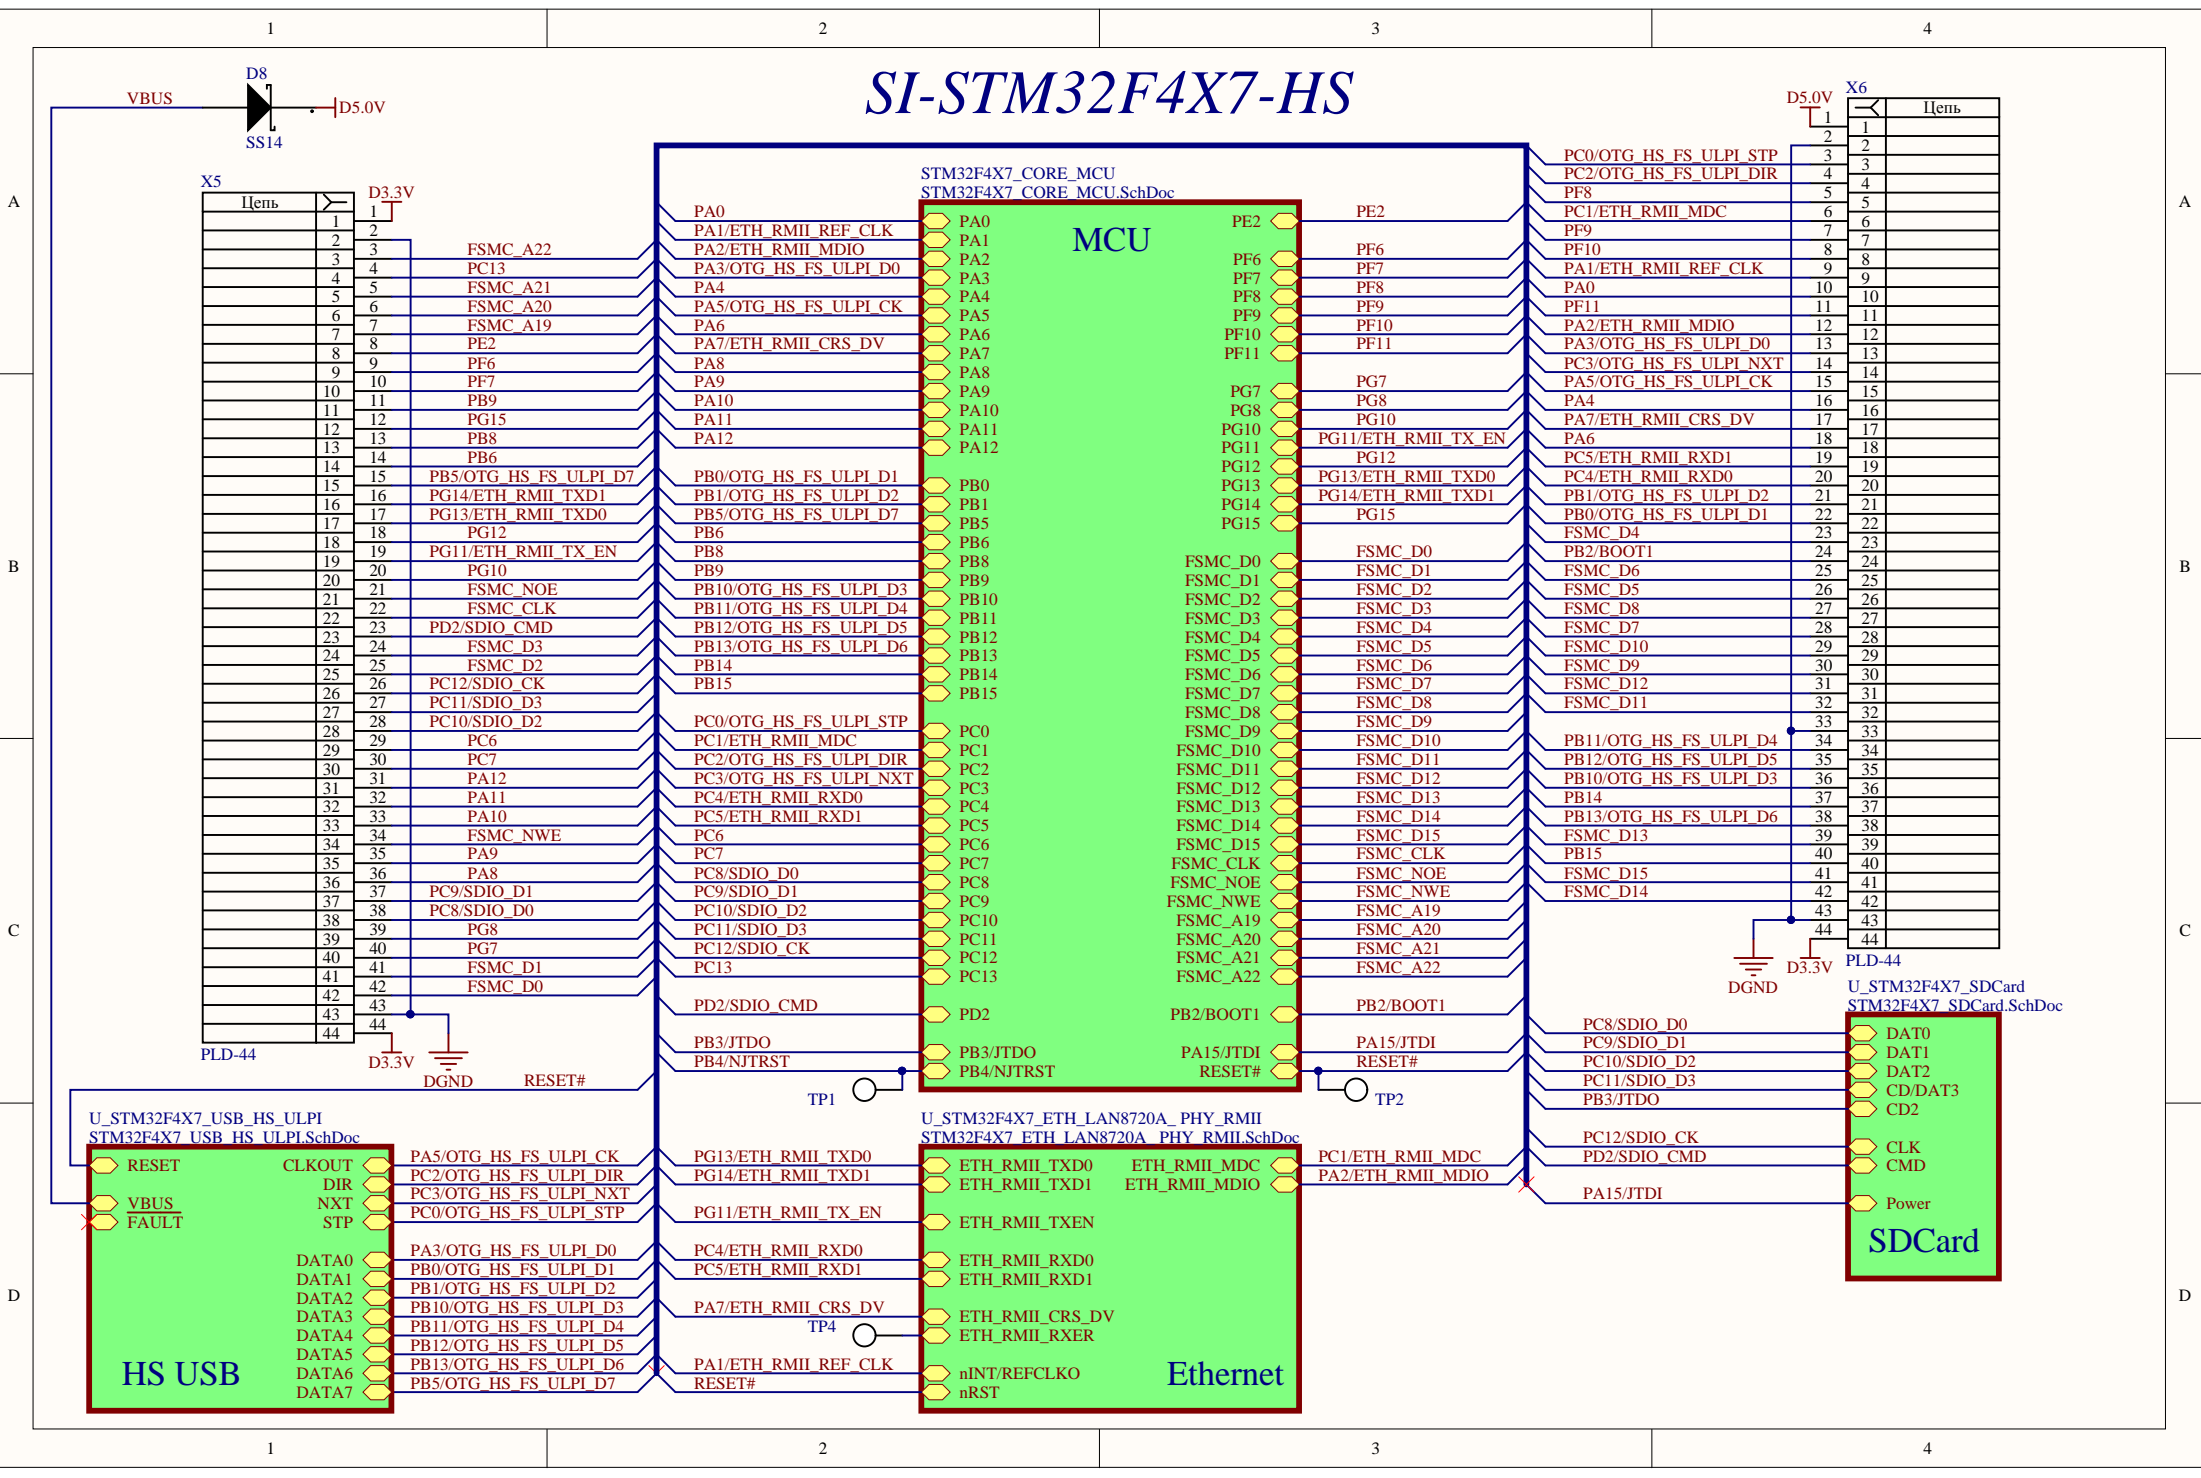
1 2 3 4

A B C D

SI-STM32F4X7-HS

VBUS
D8
SS14
D5.0V

X5
Цепь
D3.3V
PLD-44
DGND
RESET#

| | Цепь |
|---|---|
| 1 | 1 |
| 2 | 2 |
| 3 | 3 FSMC_A22 |
| 4 | 4 PC13 |
| 5 | 5 FSMC_A21 |
| 6 | 6 FSMC_A20 |
| 7 | 7 FSMC_A19 |
| 8 | 8 PE2 |
| 9 | 9 PF6 |
| 10 | 10 PF7 |
| 11 | 11 PB9 |
| 12 | 12 PG15 |
| 13 | 13 PB8 |
| 14 | 14 PB6 |
| 15 | 15 PB5/OTG_HS_FS_ULPI_D7 |
| 16 | 16 PG14/ETH_RMII_TXD1 |
| 17 | 17 PG13/ETH_RMII_TXD0 |
| 18 | 18 PG12 |
| 19 | 19 PG11/ETH_RMII_TX_EN |
| 20 | 20 PG10 |
| 21 | 21 FSMC_NOE |
| 22 | 22 FSMC_CLK |
| 23 | 23 PD2/SDIO_CMD |
| 24 | 24 FSMC_D3 |
| 25 | 25 FSMC_D2 |
| 26 | 26 PC12/SDIO_CK |
| 27 | 27 PC11/SDIO_D3 |
| 28 | 28 PC10/SDIO_D2 |
| 29 | 29 PC6 |
| 30 | 30 PC7 |
| 31 | 31 PA12 |
| 32 | 32 PA11 |
| 33 | 33 PA10 |
| 34 | 34 FSMC_NWE |
| 35 | 35 PA9 |
| 36 | 36 PA8 |
| 37 | 37 PC9/SDIO_D1 |
| 38 | 38 PC8/SDIO_D0 |
| 39 | 39 PG8 |
| 40 | 40 PG7 |
| 41 | 41 FSMC_D1 |
| 42 | 42 FSMC_D0 |
| 43 | 43 |
| 44 | 44 |

STM32F4X7_CORE_MCU
STM32F4X7_CORE_MCU.SchDoc
MCU

PA0 PA1/ETH_RMII_REF_CLK PA2/ETH_RMII_MDIO PA3/OTG_HS_FS_ULPI_D0 PA4 PA5/OTG_HS_FS_ULPI_CK PA6 PA7/ETH_RMII_CRS_DV PA8 PA9 PA10 PA11 PA12
PB0/OTG_HS_FS_ULPI_D1 PB1/OTG_HS_FS_ULPI_D2 PB5/OTG_HS_FS_ULPI_D7 PB6 PB8 PB9 PB10/OTG_HS_FS_ULPI_D3 PB11/OTG_HS_FS_ULPI_D4 PB12/OTG_HS_FS_ULPI_D5 PB13/OTG_HS_FS_ULPI_D6 PB14 PB15
PC0/OTG_HS_FS_ULPI_STP PC1/ETH_RMII_MDC PC2/OTG_HS_FS_ULPI_DIR PC3/OTG_HS_FS_ULPI_NXT PC4/ETH_RMII_RXD0 PC5/ETH_RMII_RXD1 PC6 PC7 PC8/SDIO_D0 PC9/SDIO_D1 PC10/SDIO_D2 PC11/SDIO_D3 PC12/SDIO_CK PC13
PD2/SDIO_CMD
PB3/JTDO PB4/NJTRST

PA0 PA1 PA2 PA3 PA4 PA5 PA6 PA7 PA8 PA9 PA10 PA11 PA12
PB0 PB1 PB5 PB6 PB8 PB9 PB10 PB11 PB12 PB13 PB14 PB15
PC0 PC1 PC2 PC3 PC4 PC5 PC6 PC7 PC8 PC9 PC10 PC11 PC12 PC13
PD2 PB3/JTDO PB4/NJTRST

PE2 PF6 PF7 PF8 PF9 PF10 PF11 PG7 PG8 PG10 PG11 PG12 PG13 PG14 PG15
FSMC_D0 FSMC_D1 FSMC_D2 FSMC_D3 FSMC_D4 FSMC_D5 FSMC_D6 FSMC_D7 FSMC_D8 FSMC_D9 FSMC_D10 FSMC_D11 FSMC_D12 FSMC_D13 FSMC_D14 FSMC_D15 FSMC_CLK FSMC_NOE FSMC_NWE FSMC_A19 FSMC_A20 FSMC_A21 FSMC_A22
PB2/BOOT1 PA15/JTDI RESET#

PE2 PF6 PF7 PF8 PF9 PF10 PF11 PG7 PG8 PG10 PG11/ETH_RMII_TX_EN PG12 PG13/ETH_RMII_TXD0 PG14/ETH_RMII_TXD1 PG15
FSMC_D0 FSMC_D1 FSMC_D2 FSMC_D3 FSMC_D4 FSMC_D5 FSMC_D6 FSMC_D7 FSMC_D8 FSMC_D9 FSMC_D10 FSMC_D11 FSMC_D12 FSMC_D13 FSMC_D14 FSMC_D15 FSMC_CLK FSMC_NOE FSMC_NWE FSMC_A19 FSMC_A20 FSMC_A21 FSMC_A22
PB2/BOOT1 PA15/JTDI RESET#

TP1 TP2

D5.0V
X6
Цепь
DGND
D3.3V
PLD-44

| | Цепь |
|---|---|
| 1 | 1 |
| 2 | 2 |
| PC0/OTG_HS_FS_ULPI_STP 3 | 3 |
| PC2/OTG_HS_FS_ULPI_DIR 4 | 4 |
| PF8 5 | 5 |
| PC1/ETH_RMII_MDC 6 | 6 |
| PF9 7 | 7 |
| PF10 8 | 8 |
| PA1/ETH_RMII_REF_CLK 9 | 9 |
| PA0 10 | 10 |
| PF11 11 | 11 |
| PA2/ETH_RMII_MDIO 12 | 12 |
| PA3/OTG_HS_FS_ULPI_D0 13 | 13 |
| PC3/OTG_HS_FS_ULPI_NXT 14 | 14 |
| PA5/OTG_HS_FS_ULPI_CK 15 | 15 |
| PA4 16 | 16 |
| PA7/ETH_RMII_CRS_DV 17 | 17 |
| PA6 18 | 18 |
| PC5/ETH_RMII_RXD1 19 | 19 |
| PC4/ETH_RMII_RXD0 20 | 20 |
| PB1/OTG_HS_FS_ULPI_D2 21 | 21 |
| PB0/OTG_HS_FS_ULPI_D1 22 | 22 |
| FSMC_D4 23 | 23 |
| PB2/BOOT1 24 | 24 |
| FSMC_D6 25 | 25 |
| FSMC_D5 26 | 26 |
| FSMC_D8 27 | 27 |
| FSMC_D7 28 | 28 |
| FSMC_D10 29 | 29 |
| FSMC_D9 30 | 30 |
| FSMC_D12 31 | 31 |
| FSMC_D11 32 | 32 |
| 33 | 33 |
| PB11/OTG_HS_FS_ULPI_D4 34 | 34 |
| PB12/OTG_HS_FS_ULPI_D5 35 | 35 |
| PB10/OTG_HS_FS_ULPI_D3 36 | 36 |
| PB14 37 | 37 |
| PB13/OTG_HS_FS_ULPI_D6 38 | 38 |
| FSMC_D13 39 | 39 |
| PB15 40 | 40 |
| FSMC_D15 41 | 41 |
| FSMC_D14 42 | 42 |
| 43 | 43 |
| 44 | 44 |

U_STM32F4X7_SDCard
STM32F4X7_SDCard.SchDoc
PC8/SDIO_D0 PC9/SDIO_D1 PC10/SDIO_D2 PC11/SDIO_D3 PB3/JTDO PC12/SDIO_CK PD2/SDIO_CMD PA15/JTDI
DAT0 DAT1 DAT2 CD/DAT3 CD2 CLK CMD Power
SDCard

U_STM32F4X7_USB_HS_ULPI
STM32F4X7_USB_HS_ULPI.SchDoc
RESET VBUS FAULT
CLKOUT DIR NXT STP DATA0 DATA1 DATA2 DATA3 DATA4 DATA5 DATA6 DATA7
HS USB
PA5/OTG_HS_FS_ULPI_CK PC2/OTG_HS_FS_ULPI_DIR PC3/OTG_HS_FS_ULPI_NXT PC0/OTG_HS_FS_ULPI_STP PA3/OTG_HS_FS_ULPI_D0 PB0/OTG_HS_FS_ULPI_D1 PB1/OTG_HS_FS_ULPI_D2 PB10/OTG_HS_FS_ULPI_D3 PB11/OTG_HS_FS_ULPI_D4 PB12/OTG_HS_FS_ULPI_D5 PB13/OTG_HS_FS_ULPI_D6 PB5/OTG_HS_FS_ULPI_D7

U_STM32F4X7_ETH_LAN8720A_PHY_RMII
STM32F4X7_ETH_LAN8720A_PHY_RMII.SchDoc
PG13/ETH_RMII_TXD0 PG14/ETH_RMII_TXD1 PG11/ETH_RMII_TX_EN PC4/ETH_RMII_RXD0 PC5/ETH_RMII_RXD1 PA7/ETH_RMII_CRS_DV TP4 PA1/ETH_RMII_REF_CLK RESET#
ETH_RMII_TXD0 ETH_RMII_TXD1 ETH_RMII_TXEN ETH_RMII_RXD0 ETH_RMII_RXD1 ETH_RMII_CRS_DV ETH_RMII_RXER nINT/REFCLKO nRST
ETH_RMII_MDC ETH_RMII_MDIO
Ethernet
PC1/ETH_RMII_MDC PA2/ETH_RMII_MDIO